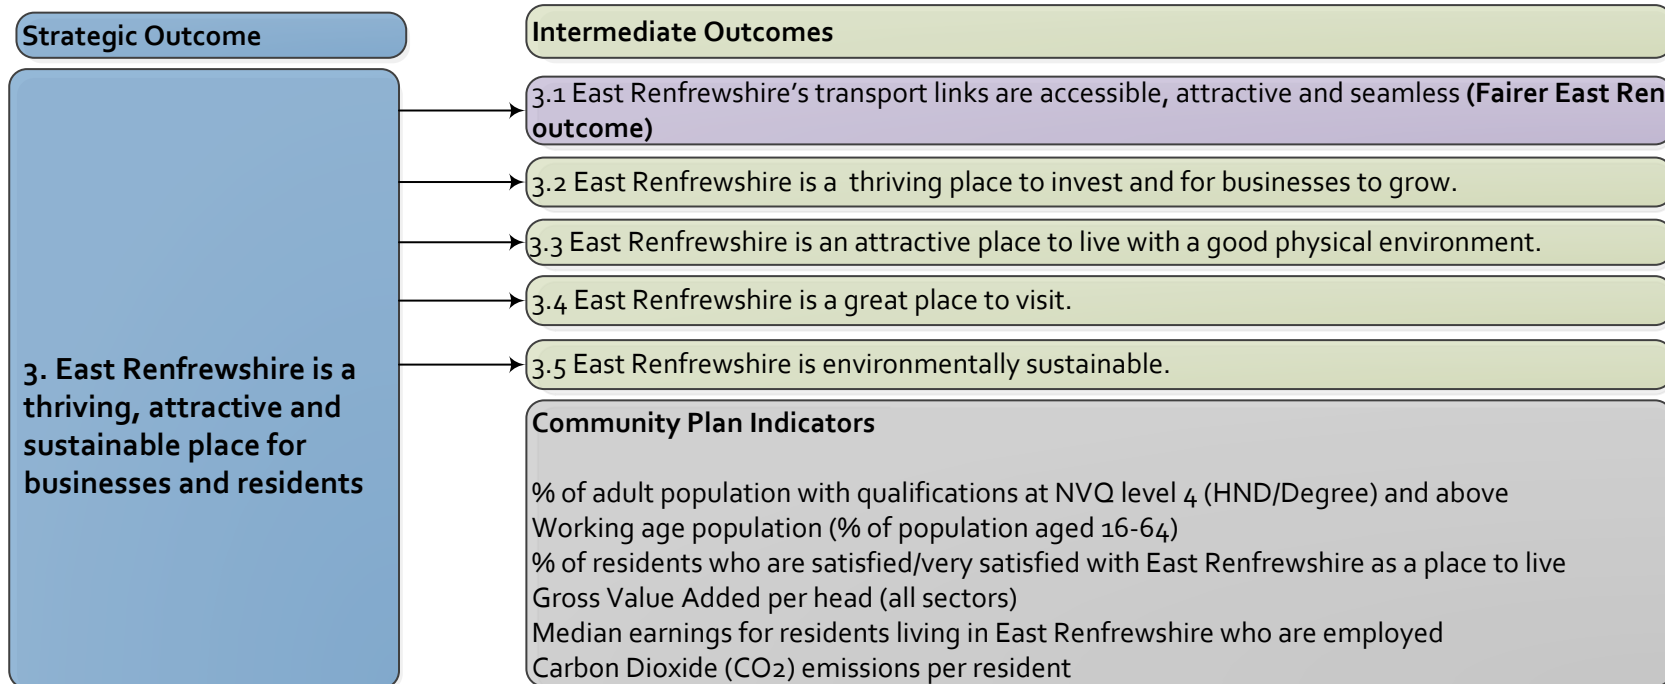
Strategic Outcome

3. East Renfrewshire is a thriving, attractive and sustainable place for businesses and residents

Intermediate Outcomes

3.1 East Renfrewshire's transport links are accessible, attractive and seamless **(Fairer East Ren outcome)**

3.2 East Renfrewshire is a thriving place to invest and for businesses to grow.

3.3 East Renfrewshire is an attractive place to live with a good physical environment.

3.4 East Renfrewshire is a great place to visit.

3.5 East Renfrewshire is environmentally sustainable.

Community Plan Indicators

% of adult population with qualifications at NVQ level 4 (HND/Degree) and above
Working age population (% of population aged 16-64)
% of residents who are satisfied/very satisfied with East Renfrewshire as a place to live
Gross Value Added per head (all sectors)
Median earnings for residents living in East Renfrewshire who are employed
Carbon Dioxide ($CO_2$) emissions per resident